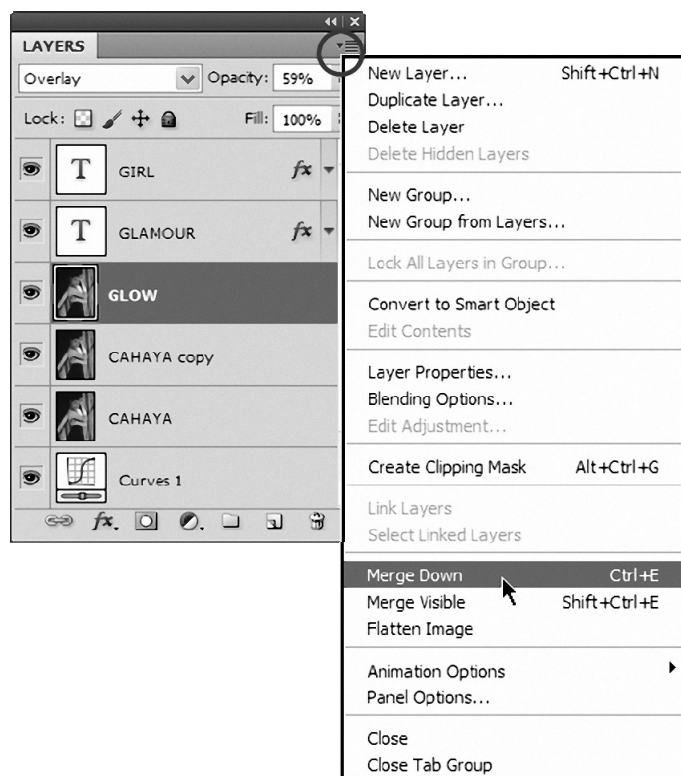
LAYERS

Overlay

Opacity: 59%

Lock:

Fill: 100%

GIRL

GLAMOUR

GLOW

CAHAYA copy

CAHAYA

Curves 1

New Layer... Shift+Ctrl+N
Duplicate Layer...
Delete Layer
Delete Hidden Layers

New Group...
New Group from Layers...

Lock All Layers in Group...

Convert to Smart Object
Edit Contents

Layer Properties...
Blending Options...
Edit Adjustment...

Create Clipping Mask Alt+Ctrl+G

Link Layers
Select Linked Layers

Merge Down Ctrl+E
Merge Visible Shift+Ctrl+E
Flatten Image

Animation Options
Panel Options...

Close
Close Tab Group